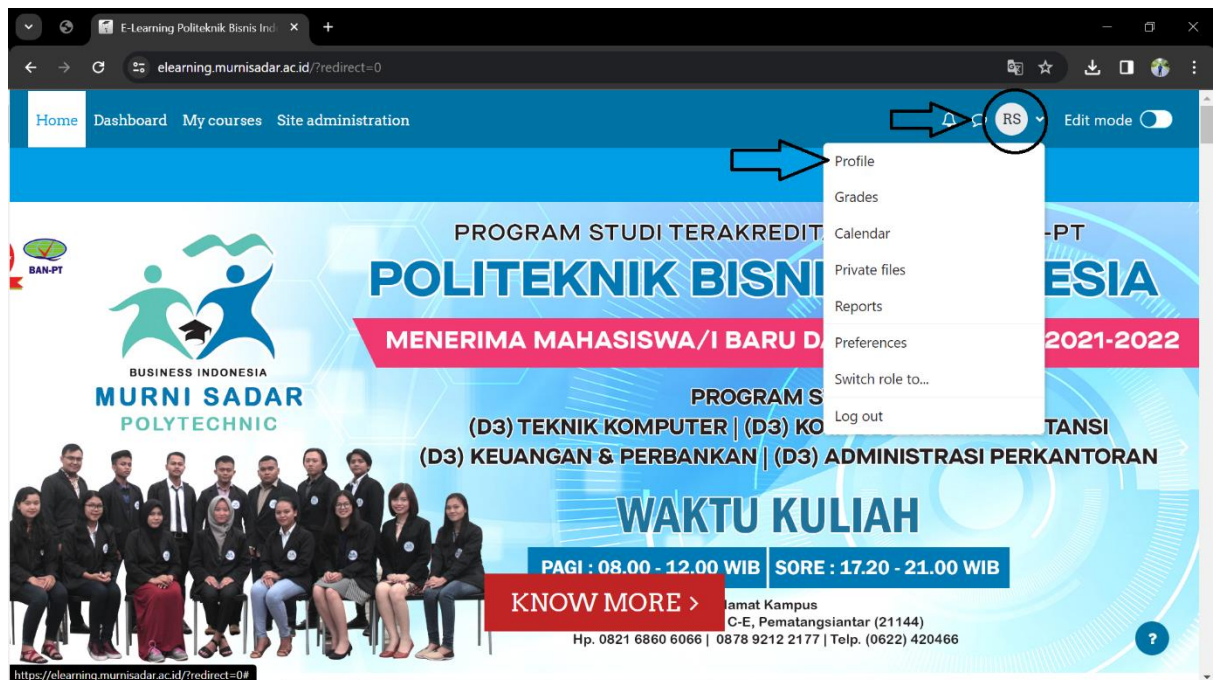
E-Learning Politeknik Bisnis Ind ×
elearning.murnisadar.ac.id/?redirect=0

Home Dashboard My courses Site administration

RS

Edit mode

Profile
Grades
Calendar
Private files
Reports
Preferences
Switch role to...
Log out

BAN-PT

PROGRAM STUDI TERAKREDIT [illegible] -PT

POLITEKNIK BISN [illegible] ESIA

MENERIMA MAHASISWA/I BARU D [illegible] 2021-2022

BUSINESS INDONESIA
MURNI SADAR
POLYTECHNIC

PROGRAM S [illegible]
(D3) TEKNIK KOMPUTER | (D3) KO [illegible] TANSI
(D3) KEUANGAN & PERBANKAN | (D3) ADMINISTRASI PERKANTORAN

WAKTU KULIAH

PAGI : 08.00 - 12.00 WIB | SORE : 17.20 - 21.00 WIB

KNOW MORE >

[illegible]lamat Kampus
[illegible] C-E, Pematangsiantar (21144)
Hp. 0821 6860 6066 | 0878 9212 2177 | Telp. (0622) 420466

?

https://elearning.murnisadar.ac.id/?redirect=0#